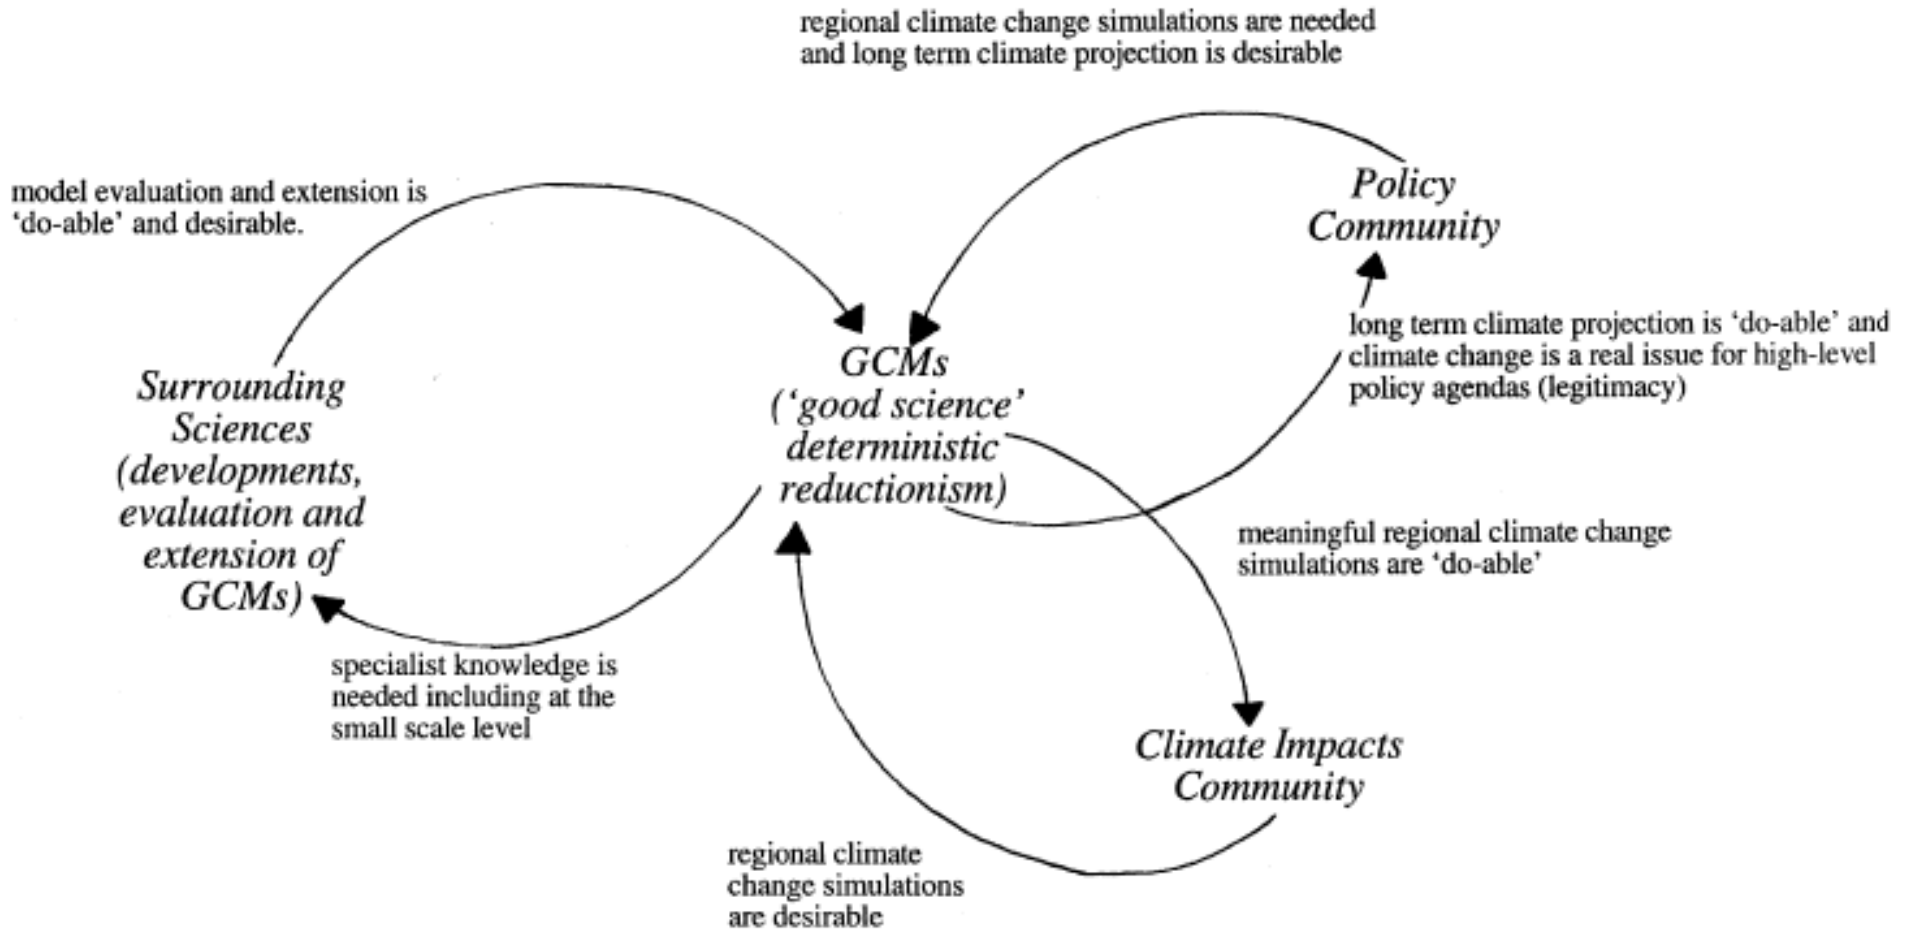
regional climate change simulations are needed and long term climate projection is desirable

model evaluation and extension is 'do-able' and desirable.

Policy Community

long term climate projection is 'do-able' and climate change is a real issue for high-level policy agendas (legitimacy)

Surrounding Sciences (developments, evaluation and extension of GCMs)

GCMs ('good science' deterministic reductionism)

meaningful regional climate change simulations are 'do-able'

specialist knowledge is needed including at the small scale level

Climate Impacts Community

regional climate change simulations are desirable